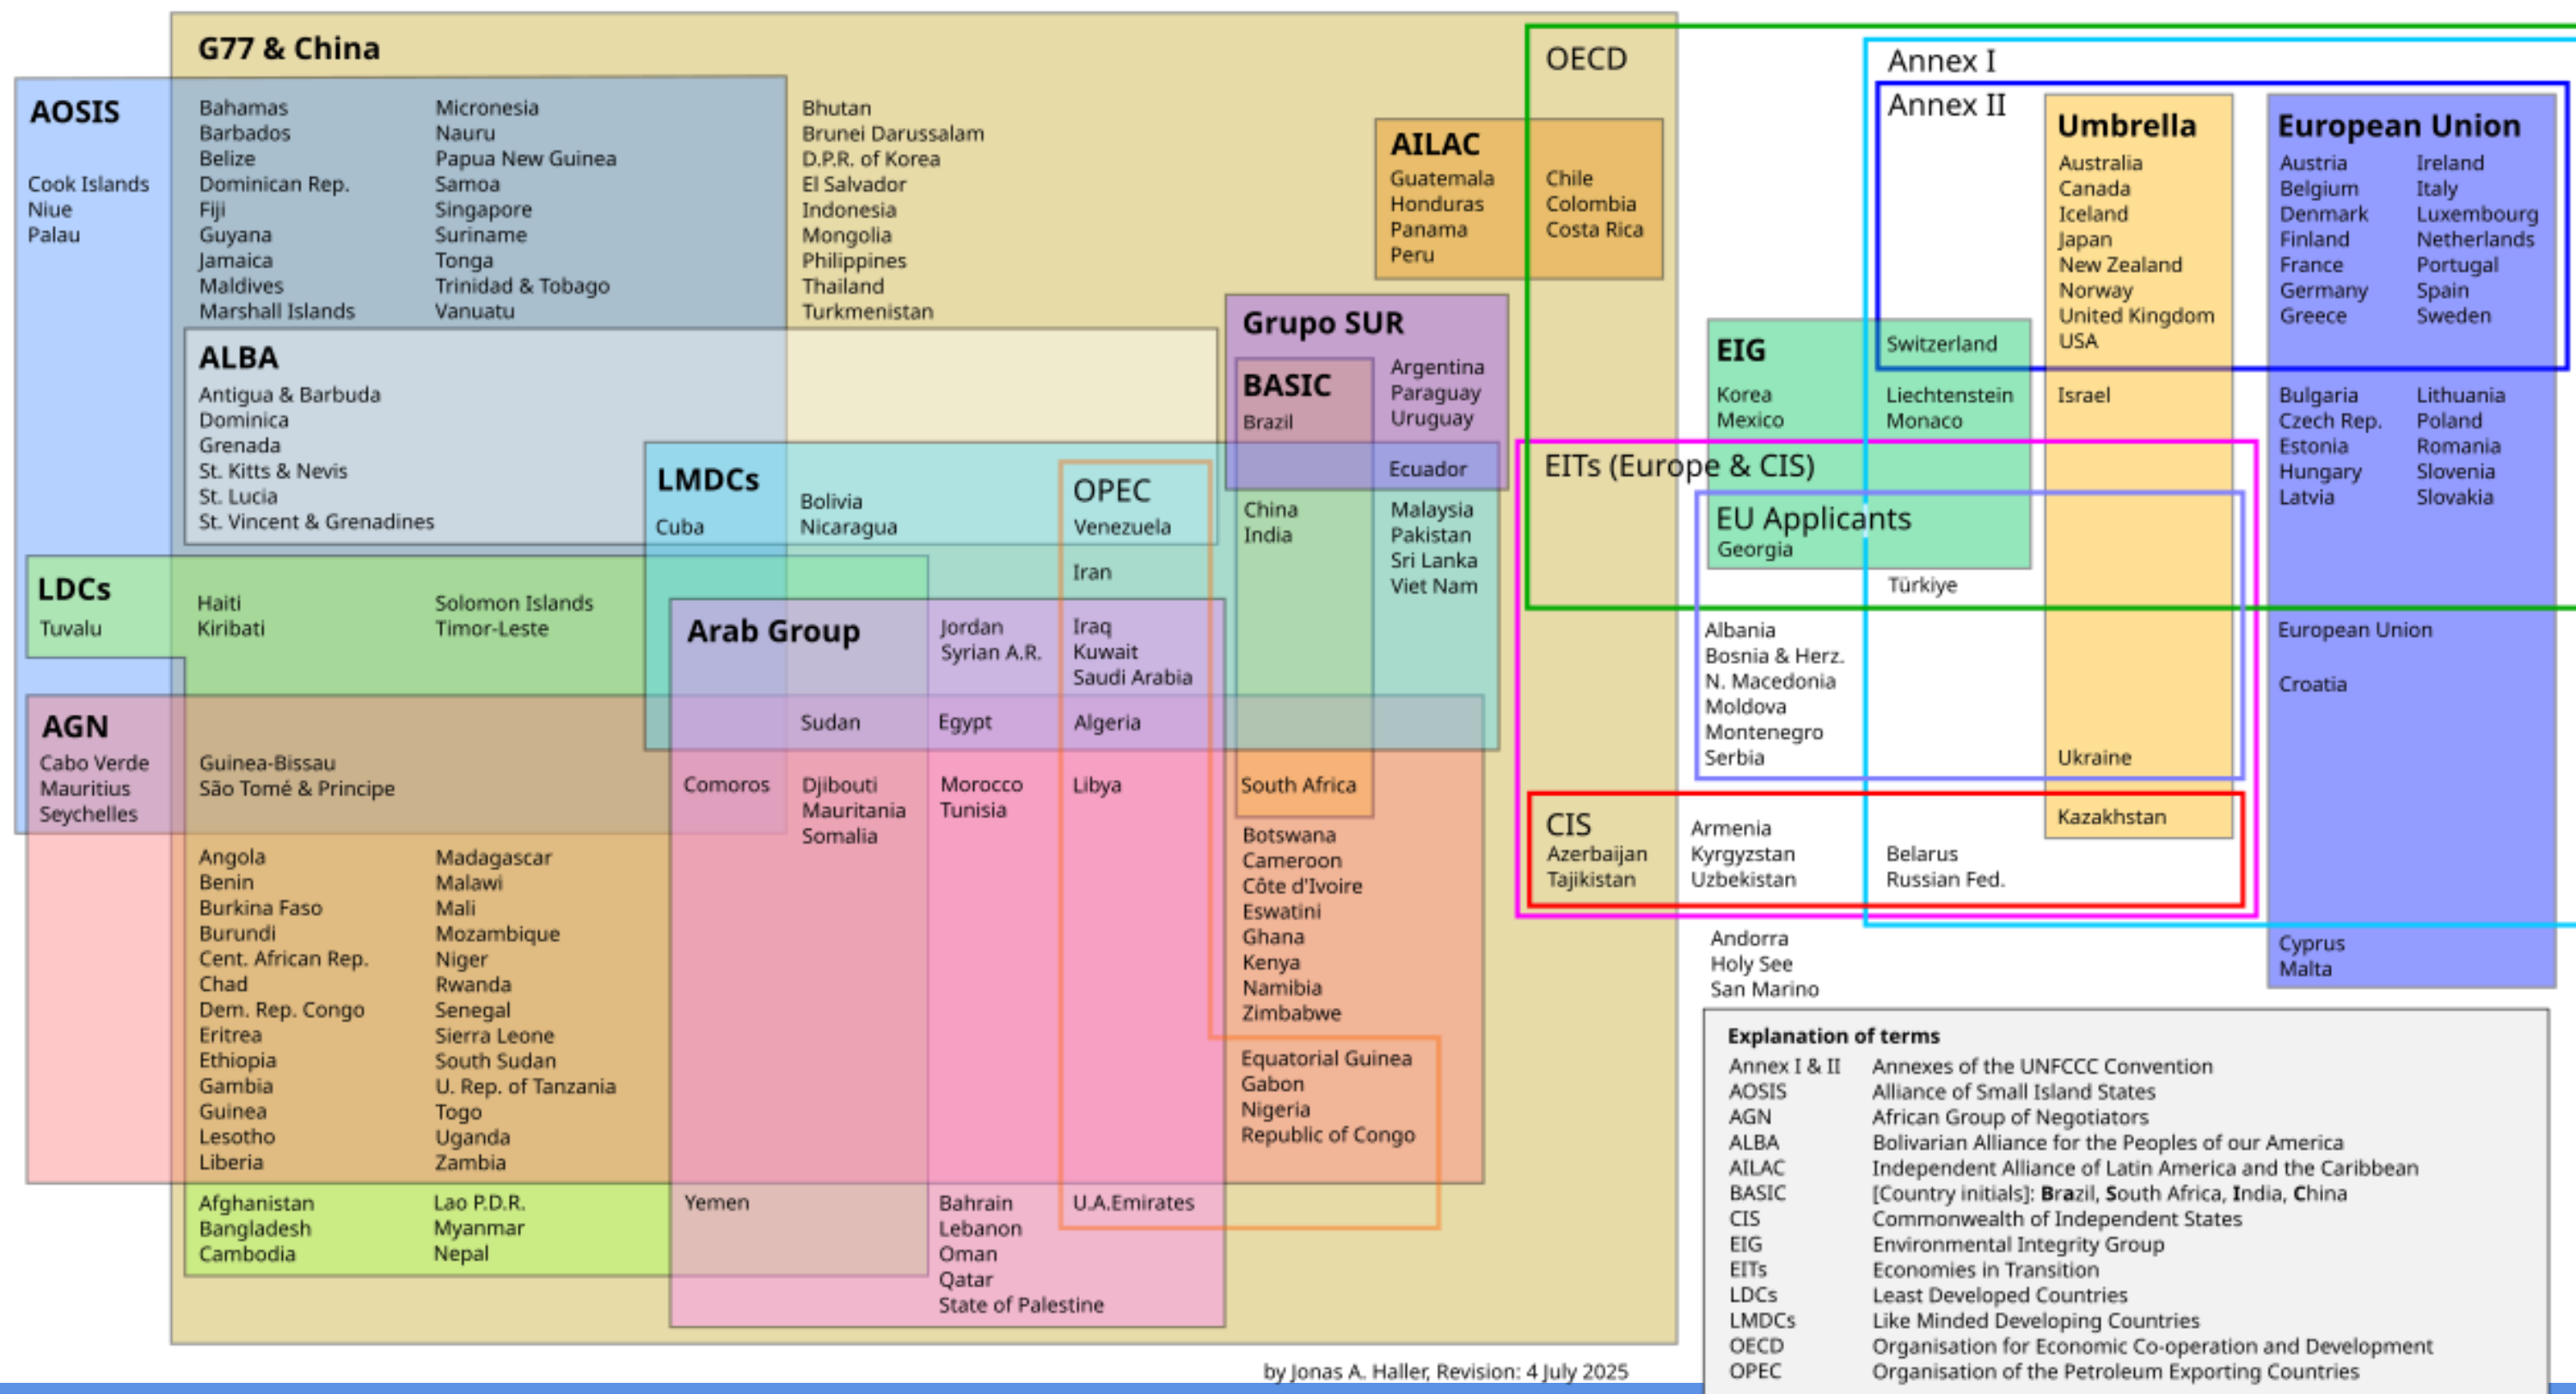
G77 & China

AOSIS

Cook Islands
Niue
Palau

Bahamas
Barbados
Belize
Dominican Rep.
Fiji
Guyana
Jamaica
Maldives
Marshall Islands

Micronesia
Nauru
Papua New Guinea
Samoa
Singapore
Suriname
Tonga
Trinidad & Tobago
Vanuatu

Bhutan
Brunei Darussalam
D.P.R. of Korea
El Salvador
Indonesia
Mongolia
Philippines
Thailand
Turkmenistan

AILAC
Guatemala
Honduras
Panama
Peru

Chile
Colombia
Costa Rica

OECD

Annex I
Annex II

Umbrella
Australia
Canada
Iceland
Japan
New Zealand
Norway
United Kingdom
USA

European Union
Austria
Belgium
Denmark
Finland
France
Germany
Greece

Ireland
Italy
Luxembourg
Netherlands
Portugal
Spain
Sweden

ALBA
Antigua & Barbuda
Dominica
Grenada
St. Kitts & Nevis
St. Lucia
St. Vincent & Grenadines

Grupo SUR
BASIC
Brazil

Argentina
Paraguay
Uruguay

Ecuador

EIG
Korea
Mexico

Switzerland
Liechtenstein
Monaco

Israel

Bulgaria
Czech Rep.
Estonia
Hungary
Latvia

Lithuania
Poland
Romania
Slovenia
Slovakia

LMDCs
Cuba

Bolivia
Nicaragua

OPEC
Venezuela

Iran

China
India

Malaysia
Pakistan
Sri Lanka
Viet Nam

EITs (Europe & CIS)

EU Applicants
Georgia

Türkiye

LDCs
Tuvalu

Haiti
Kiribati

Solomon Islands
Timor-Leste

Arab Group

Jordan
Syrian A.R.

Iraq
Kuwait
Saudi Arabia

Albania
Bosnia & Herz.
N. Macedonia
Moldova
Montenegro
Serbia

European Union

Croatia

AGN
Cabo Verde
Mauritius
Seychelles

Guinea-Bissau
São Tomé & Principe

Sudan

Egypt

Algeria

Ukraine

Comoros

Djibouti
Mauritania
Somalia

Morocco
Tunisia

Libya

South Africa

CIS
Azerbaijan
Tajikistan

Armenia
Kyrgyzstan
Uzbekistan

Belarus
Russian Fed.

Kazakhstan

Angola
Benin
Burkina Faso
Burundi
Cent. African Rep.
Chad
Dem. Rep. Congo
Eritrea
Ethiopia
Gambia
Guinea
Lesotho
Liberia

Madagascar
Malawi
Mali
Mozambique
Niger
Rwanda
Senegal
Sierra Leone
South Sudan
U. Rep. of Tanzania
Togo
Uganda
Zambia

Botswana
Cameroon
Côte d'Ivoire
Eswatini
Ghana
Kenya
Namibia
Zimbabwe

Equatorial Guinea
Gabon
Nigeria
Republic of Congo

Andorra
Holy See
San Marino

Cyprus
Malta

Afghanistan
Bangladesh
Cambodia

Lao P.D.R.
Myanmar
Nepal

Yemen

Bahrain
Lebanon
Oman
Qatar
State of Palestine

U.A.Emirates

Explanation of terms
| | |
|---|---|
| Annex I & II | Annexes of the UNFCCC Convention |
| AOSIS | Alliance of Small Island States |
| AGN | African Group of Negotiators |
| ALBA | Bolivarian Alliance for the Peoples of our America |
| AILAC | Independent Alliance of Latin America and the Caribbean |
| BASIC | [Country initials]: **Bra**zil, **S**outh Africa, **I**ndia, **C**hina |
| CIS | Commonwealth of Independent States |
| EIG | Environmental Integrity Group |
| EITs | Economies in Transition |
| LDCs | Least Developed Countries |
| LMDCs | Like Minded Developing Countries |
| OECD | Organisation for Economic Co-operation and Development |
| OPEC | Organisation of the Petroleum Exporting Countries |

by Jonas A. Haller, Revision: 4 July 2025